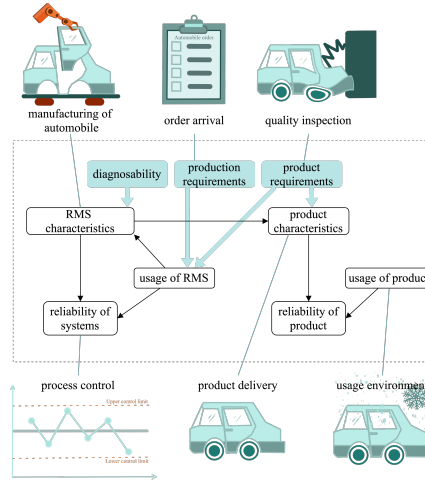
Automobile order

manufacturing of automobile

order arrival

quality inspection

diagnosability

production requirements

product requirements

RMS characteristics

product characteristics

usage of RMS

usage of produc

reliability of systems

reliability of product

process control

product delivery

usage environmen

Upper control limit

Lower control limit